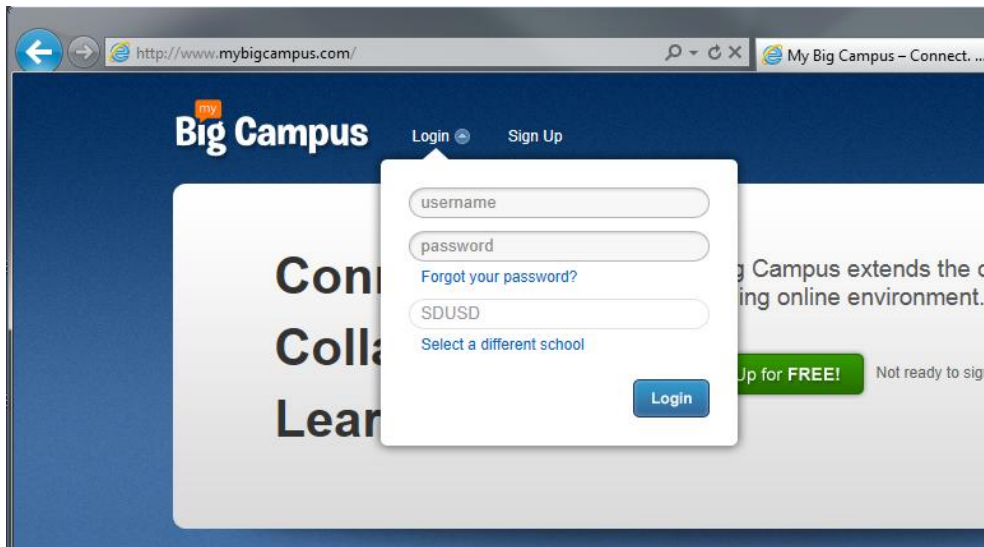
http://www.mybigcampus.com/

My Big Campus – Connect. ...

my Big Campus

Login

Sign Up

username

password

Forgot your password?

SDUSD

Select a different school

Login

Conn

Colla

Lear

g Campus extends the c

ing online environment.

Up for FREE!

Not ready to sig